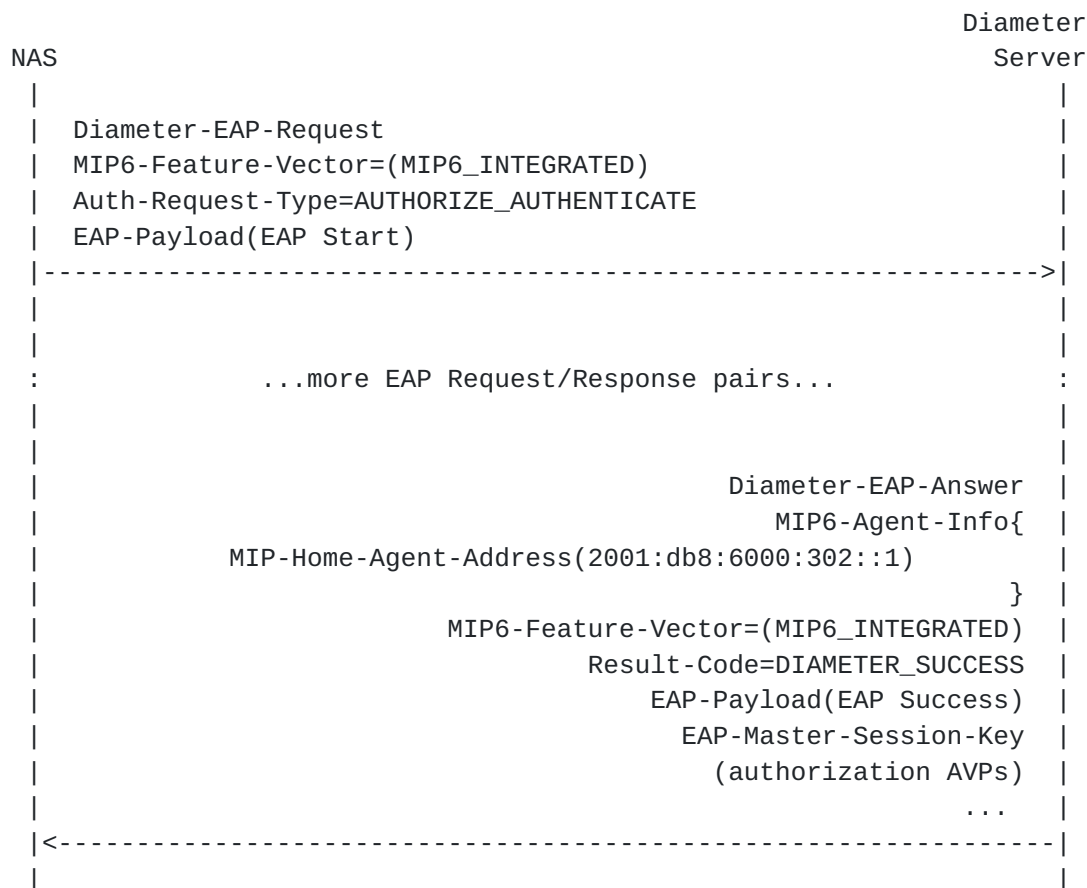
Diameter
NAS Server

Diameter-EAP-Request
MIP6-Feature-Vector=(MIP6_INTEGRATED)
Auth-Request-Type=AUTHORIZE_AUTHENTICATE
EAP-Payload(EAP Start)

...more EAP Request/Response pairs...

Diameter-EAP-Answer
MIP6-Agent-Info{
MIP-Home-Agent-Address(2001:db8:6000:302::1)
}
MIP6-Feature-Vector=(MIP6_INTEGRATED)
Result-Code=DIAMETER_SUCCESS
EAP-Payload(EAP Success)
EAP-Master-Session-Key
(authorization AVPs)
...